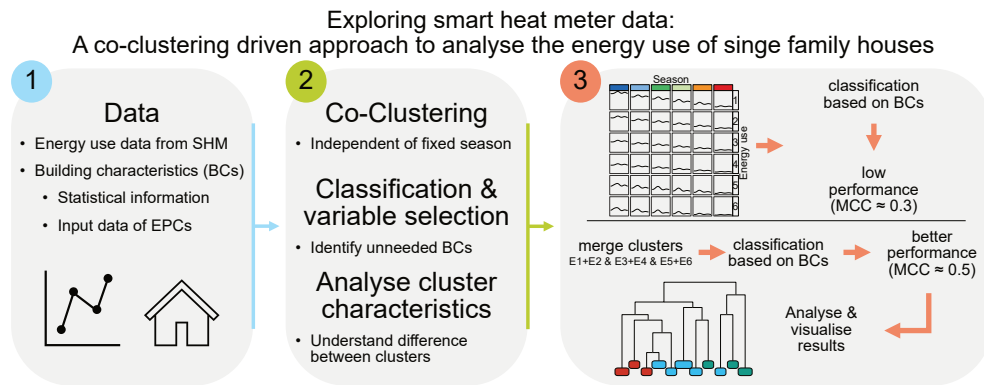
Exploring smart heat meter data:
A co-clustering driven approach to analyse the energy use of singe family houses

1

Data

• Energy use data from SHM
• Building characteristics (BCs)
  • Statistical information
  • Input data of EPCs

2

Co-Clustering

• Independent of fixed season

Classification & variable selection

• Identify unneeded BCs

Analyse cluster characteristics

• Understand difference between clusters

3

Season

Energy use

1
2
3
4
5
6

classification based on BCs

low performance (MCC ≈ 0.3)

merge clusters
E1+E2 & E3+E4 & E5+E6

classification based on BCs

better performance (MCC ≈ 0.5)

Analyse & visualise results